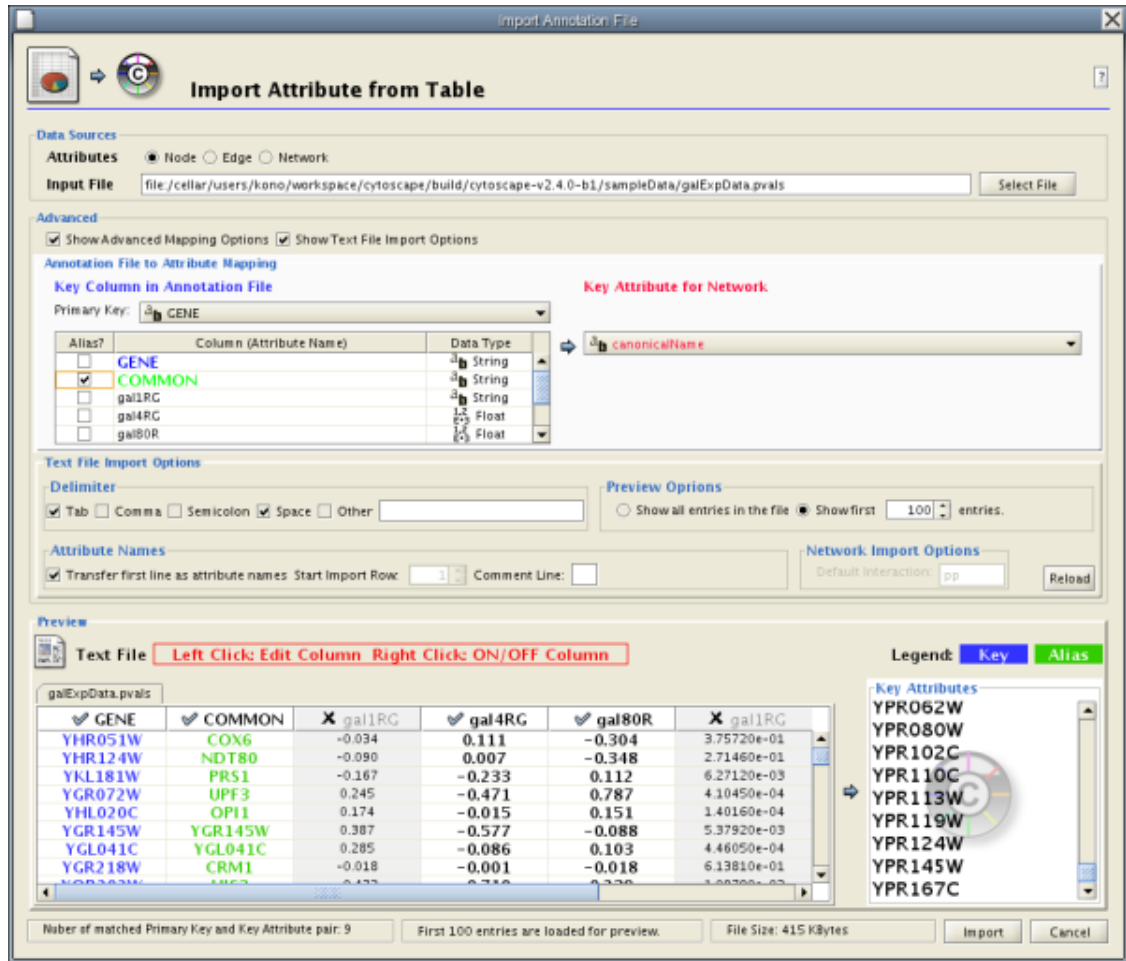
Import Annotation File

Import Attribute from Table

?

Data Sources

Attributes Node Edge Network

Input File file:/cellar/users/kono/workspace/cytoscape/build/cytoscape-v2.4.0-b1/sampleData/galExpData.pvals Select File

Advanced

Show Advanced Mapping Options Show Text File Import Options

Annotation File to Attribute Mapping

Key Column in Annotation File

Key Attribute for Network

Primary Key: GENE

| Alias? | Column (Attribute Name) | Data Type |
|---|---|---|
| | GENE | String |
| ✔ | COMMON | String |
| | gal1RG | String |
| | gal4RG | Float |
| | gal80R | Float |

canonicalName

Text File Import Options

Delimiter

Tab Comma Semicolon Space Other

Preview Oprions

Show all entries in the file Show first 100 entries.

Attribute Names

Transfer first line as attribute names Start Import Row: 1 Comment Line:

Network Import Options

Default Interaction: pp

Reload

Preview

Text File Left Click: Edit Column Right Click: ON/OFF Column

Legend: Key Alias

galExpData.pvals

| GENE | COMMON | gal1RG | gal4RG | gal80R | gal1RG |
|---|---|---|---|---|---|
| YHR051W | COX6 | -0.034 | 0.111 | -0.304 | 3.75720e-01 |
| YHR124W | NDT80 | -0.090 | 0.007 | -0.348 | 2.71460e-01 |
| YKL181W | PRS1 | -0.167 | -0.233 | 0.112 | 6.27120e-03 |
| YGR072W | UPF3 | 0.245 | -0.471 | 0.787 | 4.10450e-04 |
| YHL020C | OPI1 | 0.174 | -0.015 | 0.151 | 1.40160e-04 |
| YGR145W | YGR145W | 0.387 | -0.577 | -0.088 | 5.37920e-03 |
| YGL041C | YGL041C | 0.285 | -0.086 | 0.103 | 4.46050e-04 |
| YGR218W | CRM1 | -0.018 | -0.001 | -0.018 | 6.13810e-01 |

Key Attributes

YPR062W
YPR080W
YPR102C
YPR110C
YPR113W
YPR119W
YPR124W
YPR145W
YPR167C

Nuber of matched Primary Key and Key Attribute pair: 9

First 100 entries are loaded for preview.

File Size: 415 KBytes

Import Cancel